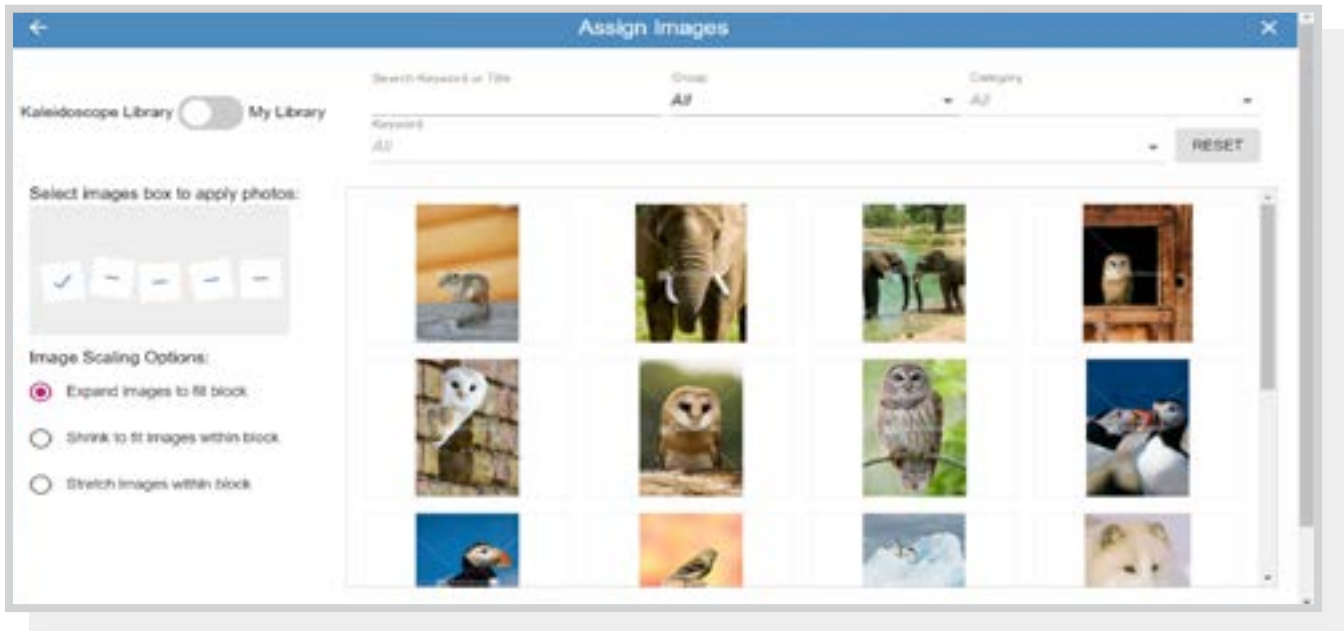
Assign Images

Kaleidoscope Library My Library

Search Keyword or Title

Group
All

Category
All

Keyword
All

RESET

Select images box to apply photos:

Image Scaling Options:

Expand images to fill block

Shrink to fit images within block

Stretch images within block